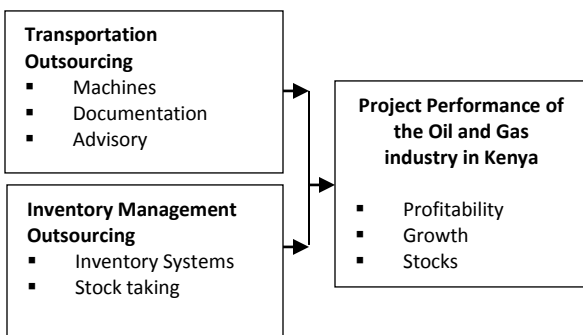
**Transportation Outsourcing**
▪ Machines
▪ Documentation
▪ Advisory

**Inventory Management Outsourcing**
▪ Inventory Systems
▪ Stock taking

**Project Performance of the Oil and Gas industry in Kenya**
▪ Profitability
▪ Growth
▪ Stocks